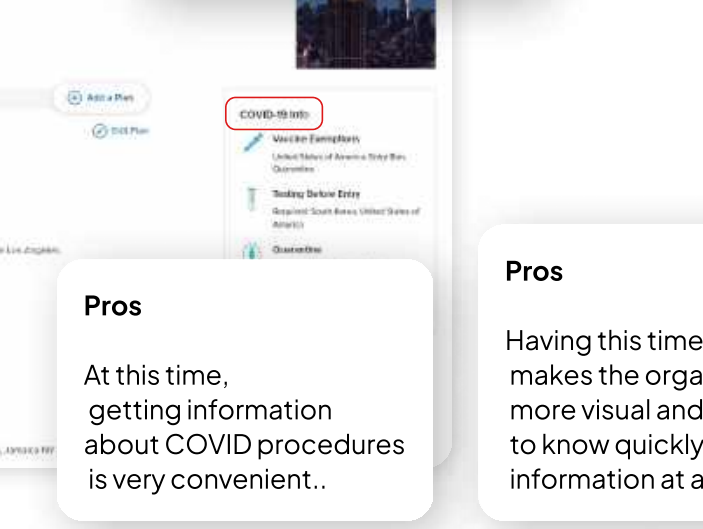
Add a Plan

Edit Plan

COVID-19 Info

Vaccine Exemptions

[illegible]

Testing Before Entry

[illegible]

Quarantine

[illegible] Los Angeles

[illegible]

Pros

At this time, getting information about COVID procedures is very convenient..

Pros

Having this time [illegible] makes the orga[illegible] more visual and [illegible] to know quickly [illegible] information at a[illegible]